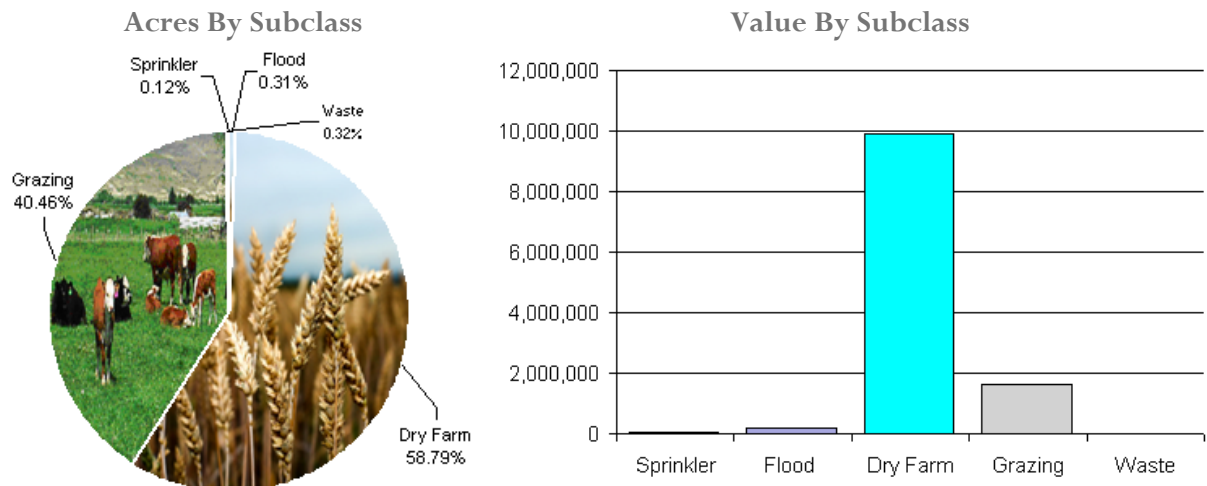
Acres By Subclass

Sprinkler 0.12%

Flood 0.31%

Waste 0.32%

Grazing 40.46%

Dry Farm 58.79%

Value By Subclass

12,000,000
10,000,000
8,000,000
6,000,000
4,000,000
2,000,000
0

Sprinkler Flood Dry Farm Grazing Waste